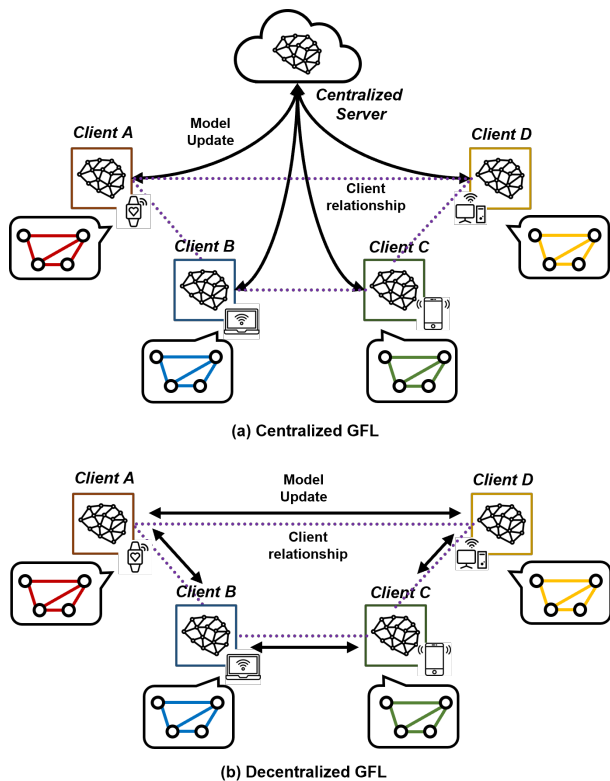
Centralized Server

Model Update

Client A

Client D

Client relationship

Client B

Client C

(a) Centralized GFL

Client A

Model Update

Client D

Client relationship

Client B

Client C

(b) Decentralized GFL